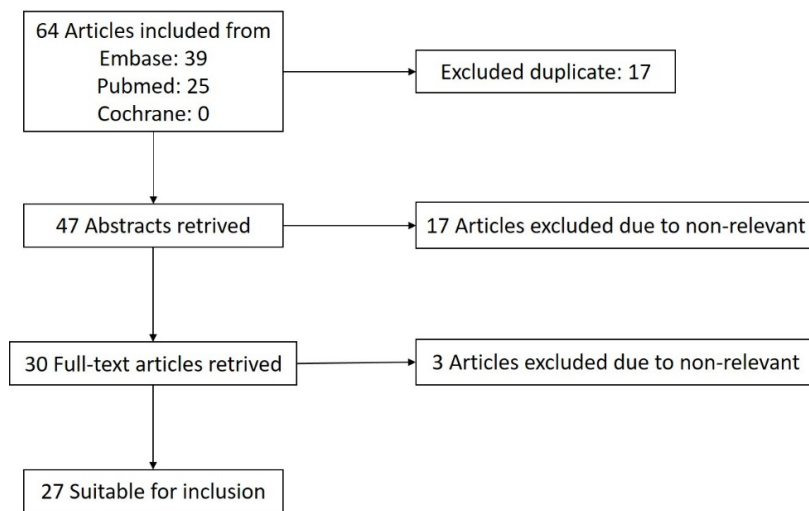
64 Articles included from
Embase: 39
Pubmed: 25
Cochrane: 0

Excluded duplicate: 17

47 Abstracts retrived

17 Articles excluded due to non-relevant

30 Full-text articles retrived

3 Articles excluded due to non-relevant

27 Suitable for inclusion